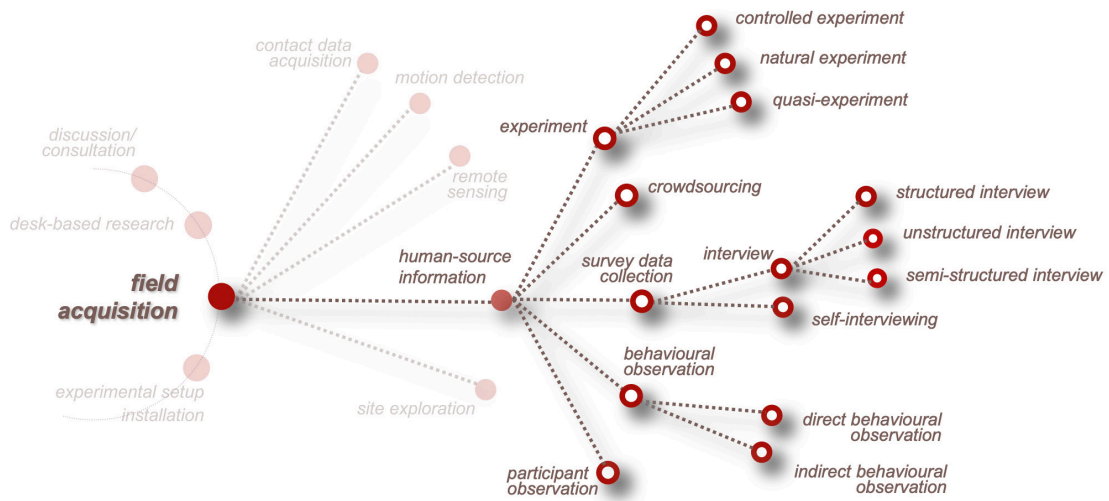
controlled experiment

natural experiment

quasi-experiment

contact data acquisition

motion detection

experiment

discussion/ consultation

remote sensing

crowdsourcing

structured interview

desk-based research

unstructured interview

interview

human-source information

survey data collection

semi-structured interview

field acquisition

self-interviewing

behavioural observation

experimental setup installation

site exploration

direct behavioural observation

participant observation

indirect behavioural observation